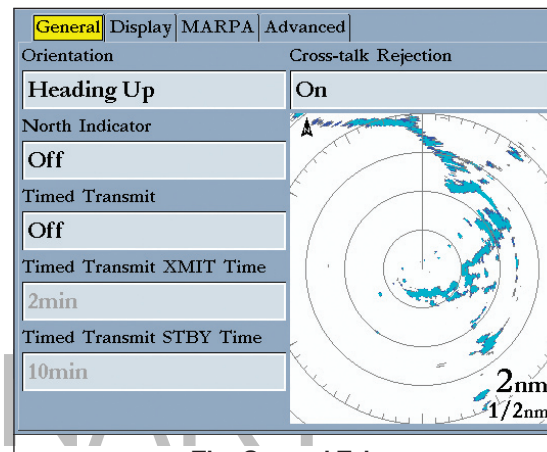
General Display MARPA Advanced

Orientation

Heading Up

North Indicator

Off

Timed Transmit

Off

Timed Transmit XMIT Time

2min

Timed Transmit STBY Time

10min

Cross-talk Rejection

On

2nm

1/2nm